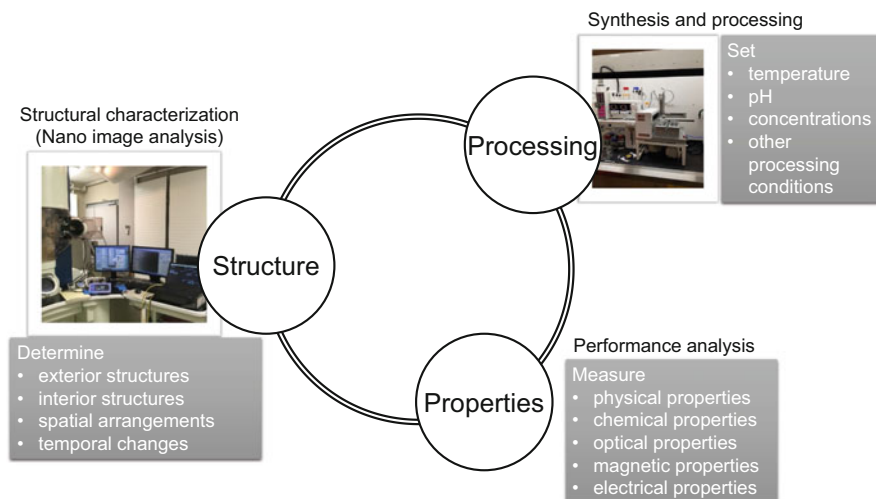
Synthesis and processing

Set
• temperature
• pH
• concentrations
• other processing conditions

Processing

Structural characterization
(Nano image analysis)

Structure

Determine
• exterior structures
• interior structures
• spatial arrangements
• temporal changes

Properties

Performance analysis

Measure
• physical properties
• chemical properties
• optical properties
• magnetic properties
• electrical properties